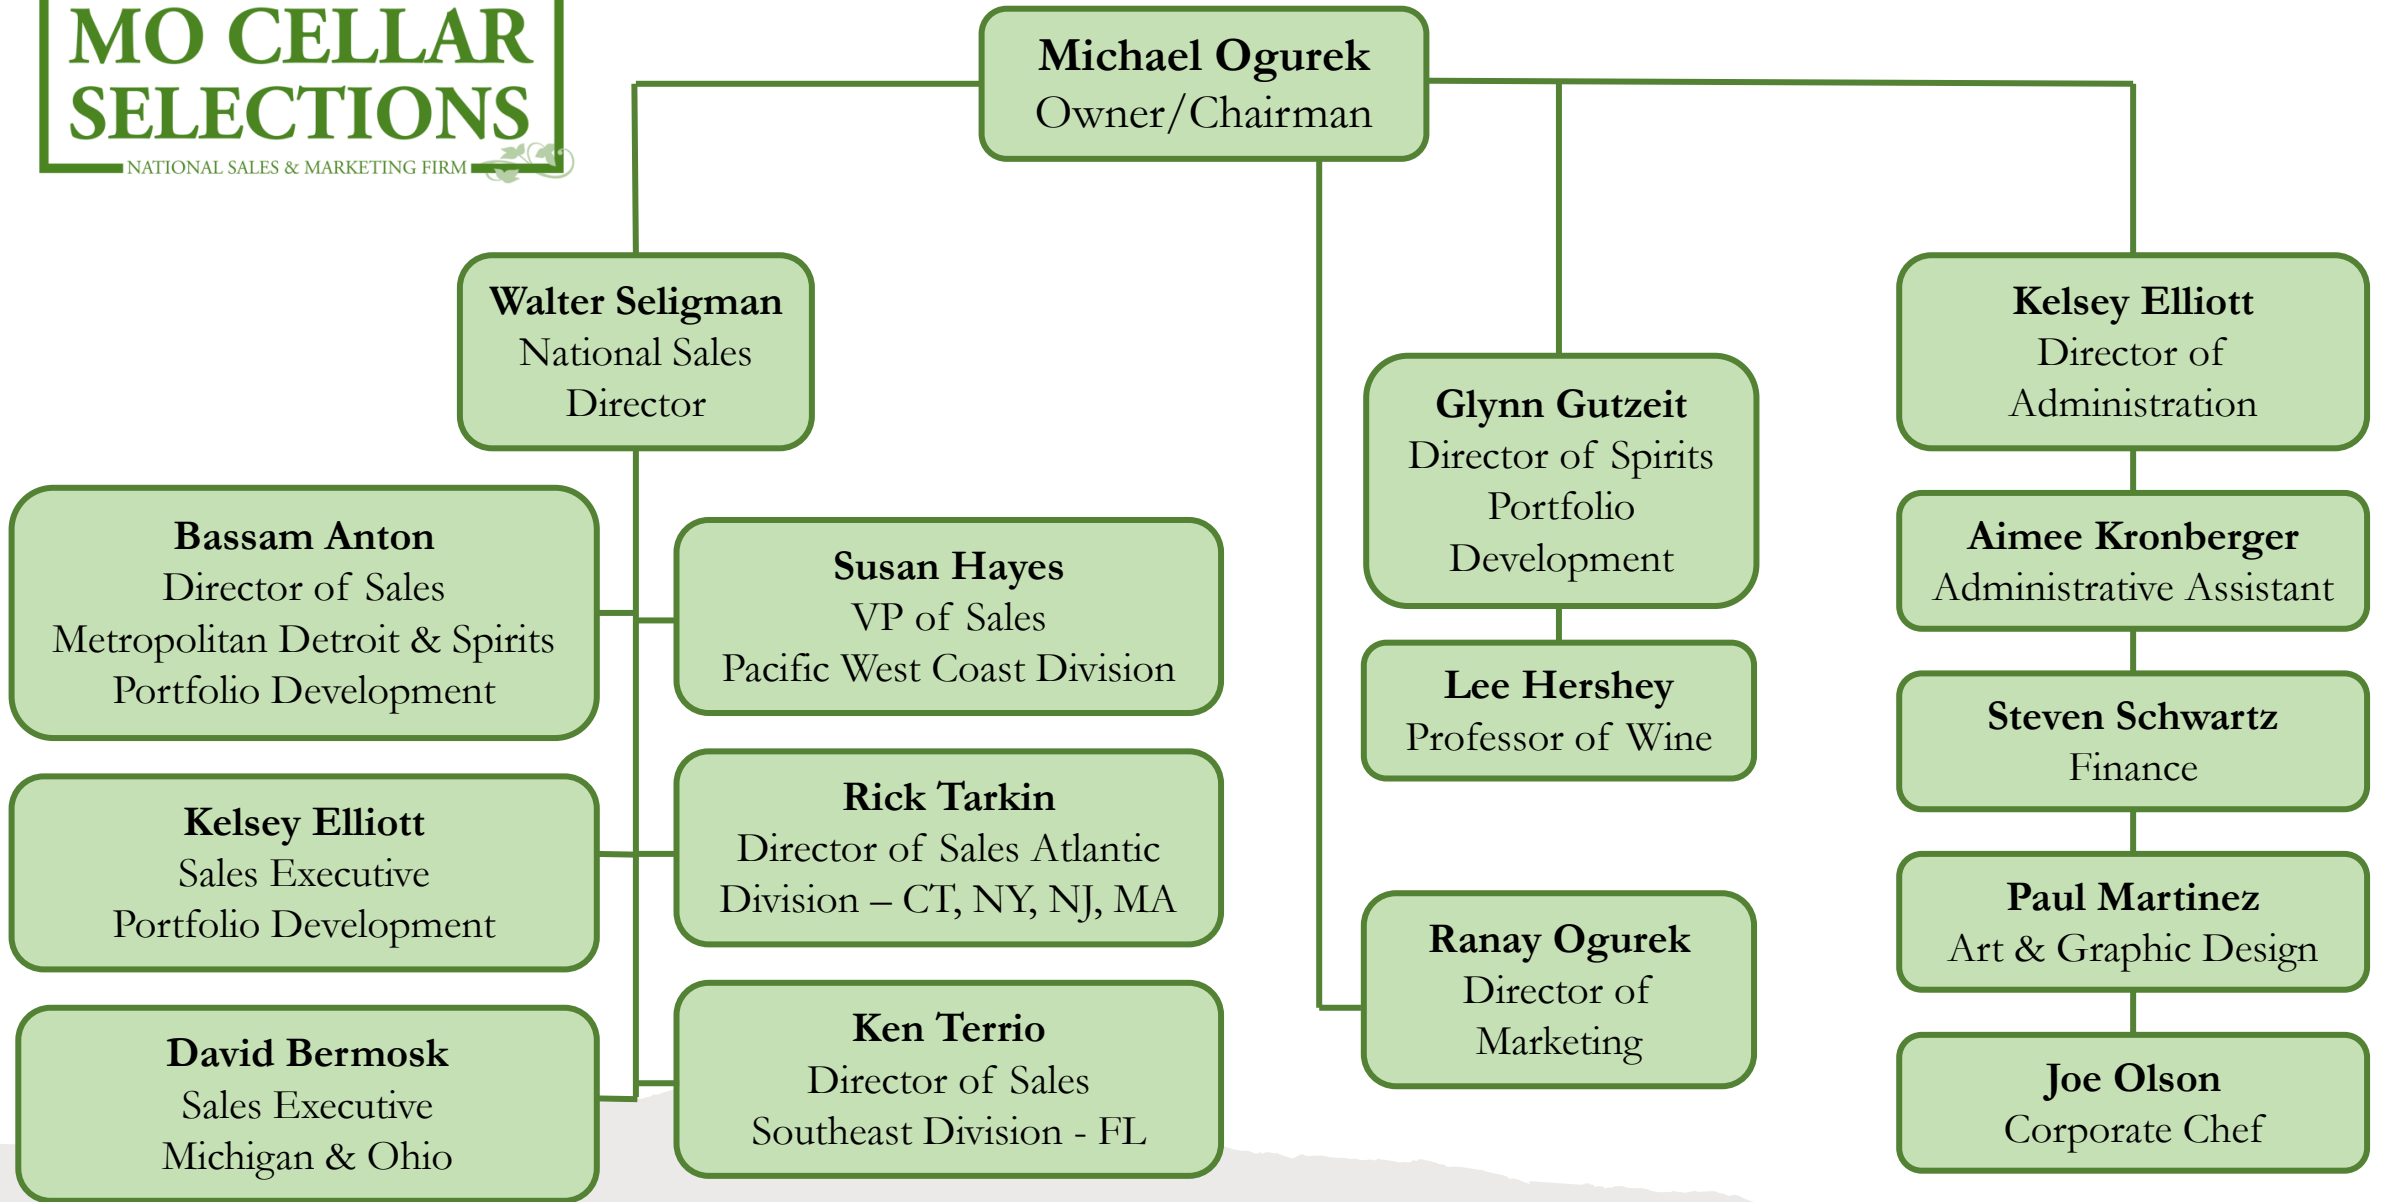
MO CELLAR SELECTIONS
NATIONAL SALES & MARKETING FIRM

Michael Ogurek
Owner/Chairman

Walter Seligman
National Sales Director

Bassam Anton
Director of Sales
Metropolitan Detroit & Spirits Portfolio Development

Kelsey Elliott
Sales Executive
Portfolio Development

David Bermosk
Sales Executive
Michigan & Ohio

Susan Hayes
VP of Sales
Pacific West Coast Division

Rick Tarkin
Director of Sales Atlantic Division – CT, NY, NJ, MA

Ken Terrio
Director of Sales
Southeast Division - FL

Glynn Gutzeit
Director of Spirits Portfolio Development

Lee Hershey
Professor of Wine

Ranay Ogurek
Director of Marketing

Kelsey Elliott
Director of Administration

Aimee Kronberger
Administrative Assistant

Steven Schwartz
Finance

Paul Martinez
Art & Graphic Design

Joe Olson
Corporate Chef